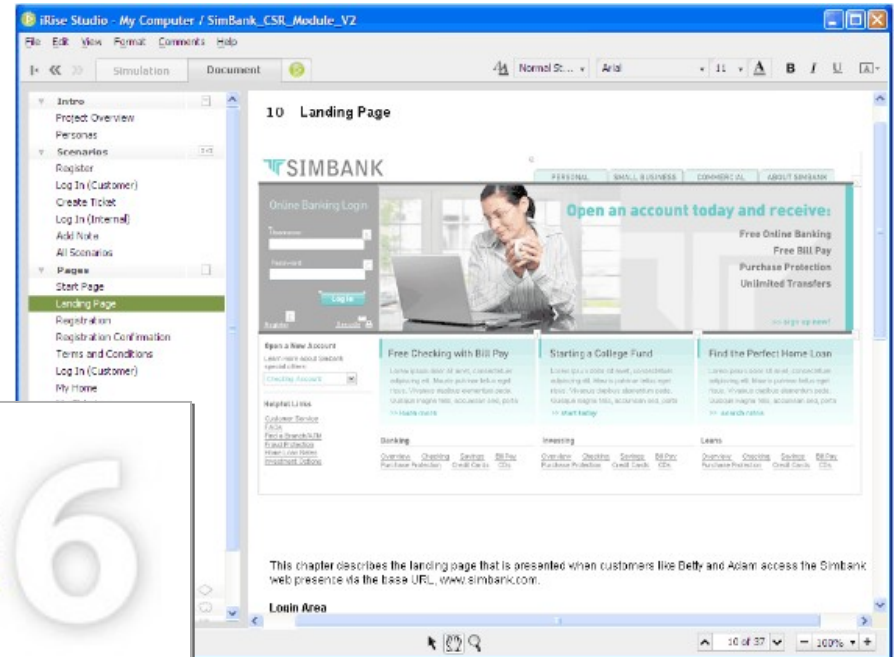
iRise Studio - My Computer / SimBank_CSR_Module_V2

File Edit View Format Comments Help

Simulation Document

Normal St... Arial 11 A B I U

Intro
Project Overview
Personas
Scenarios
Register
Log In (Customer)
Create Ticket
Log In (Internal)
Add Note
All Scenarios
Pages
Start Page
Landing Page
Registration
Registration Confirmation
Terms and Conditions
Log In (Customer)
My Home

10 Landing Page

SIMBANK

PERSONAL SMALL BUSINESS COMMERCIAL ABOUT SIMBANK

Online Banking Login

Log In

Open an account today and receive:
Free Online Banking
Free Bill Pay
Purchase Protection
Unlimited Transfers

>> sign up now!

Open a New Account

Checking Account

Helpful Links

Free Checking with Bill Pay

>> learn more

Starting a College Fund

>> start today

Find the Perfect Home Loan

>> search rates

Banking
Overview Checking Savings Bill Pay Purchase Protection Credit Cards CDs

Investing
Overview Checking Savings Bill Pay Purchase Protection Credit Cards CDs

Loans
Overview Checking Savings Bill Pay Purchase Protection Credit Cards CDs

This chapter describes the landing page that is presented when customers like Betty and Adam access the Simbank web presence via the base URL, www.simbank.com.

Login Area

6

10 of 37

100%